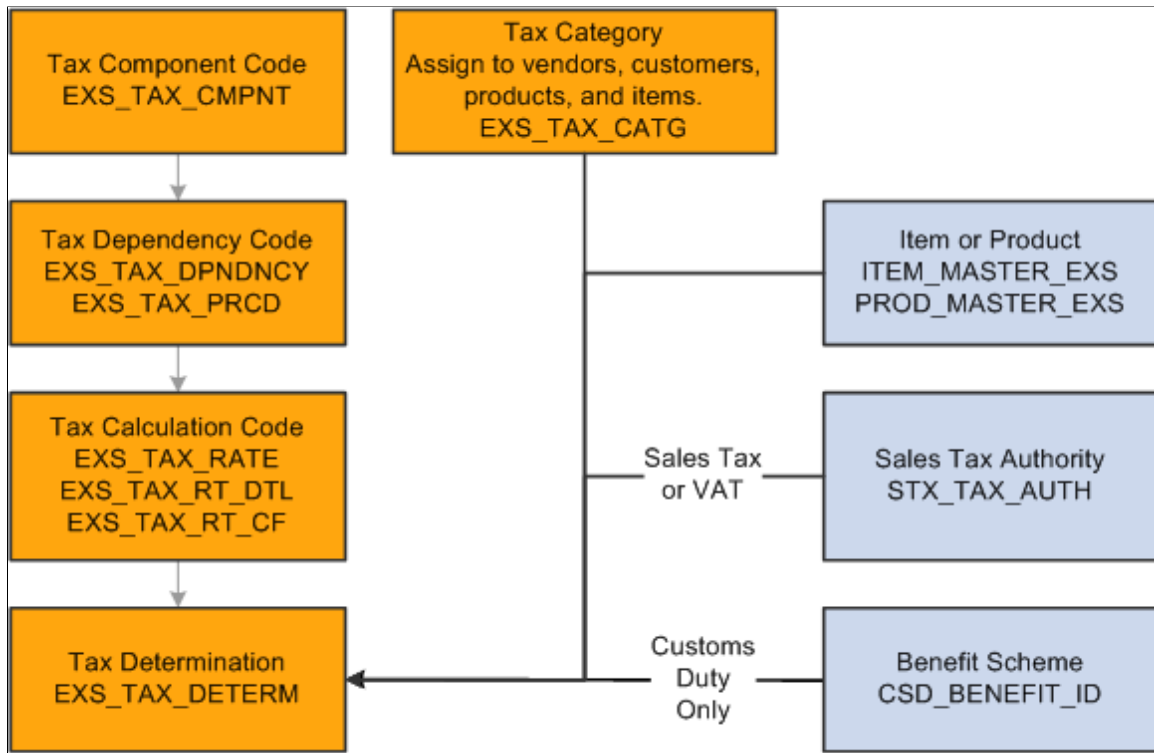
Tax Component Code
EXS_TAX_CMPNT

Tax Category
Assign to vendors, customers, products, and items.
EXS_TAX_CATG

Tax Dependency Code
EXS_TAX_DPNDNCY
EXS_TAX_PRCD

Item or Product
ITEM_MASTER_EXS
PROD_MASTER_EXS

Tax Calculation Code
EXS_TAX_RATE
EXS_TAX_RT_DTL
EXS_TAX_RT_CF

Sales Tax or VAT

Sales Tax Authority
STX_TAX_AUTH

Tax Determination
EXS_TAX_DETERM

Customs Duty Only

Benefit Scheme
CSD_BENEFIT_ID